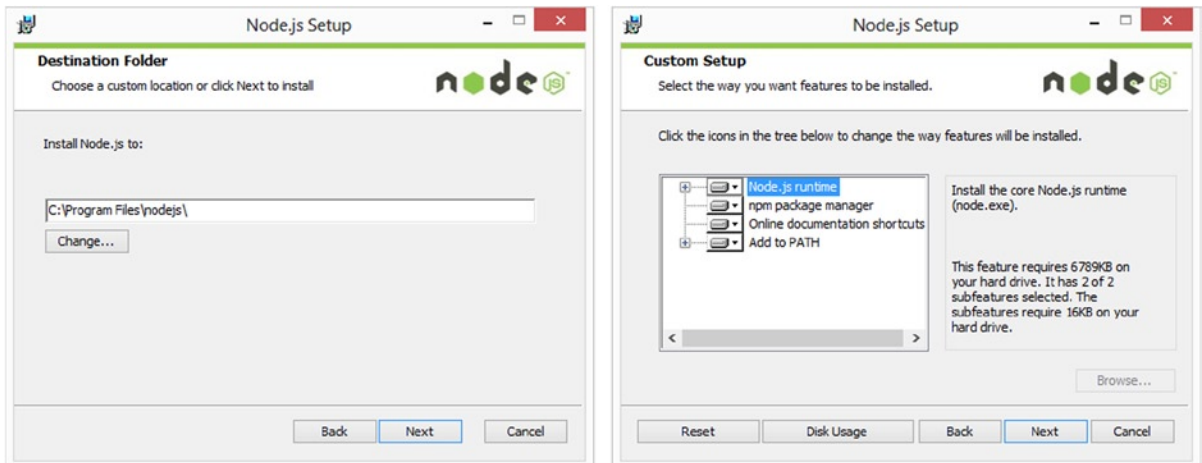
Node.js Setup

Destination Folder

Choose a custom location or click Next to install

node

Install Node.js to:

C:\Program Files\nodejs\

Change...

Back Next Cancel

Node.js Setup

Custom Setup

Select the way you want features to be installed.

node

Click the icons in the tree below to change the way features will be installed.

Node.js runtime
npm package manager
Online documentation shortcuts
Add to PATH

Install the core Node.js runtime (node.exe).

This feature requires 6789KB on your hard drive. It has 2 of 2 subfeatures selected. The subfeatures require 16KB on your hard drive.

Browse...

Reset Disk Usage Back Next Cancel